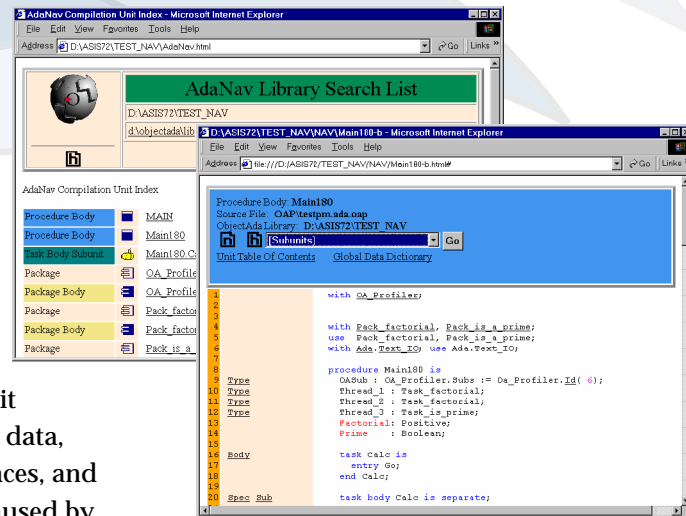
AdaNav Compilation Unit Index - Microsoft Internet Explorer
File Edit View Favorites Tools Help
Address D:\ASIS72\TEST_NAV\AdaNav.html
Go Links

AdaNav Library Search List
D:\ASIS72\TEST_NAV
d:\objectada\lib

AdaNav Compilation Unit Index

| | | |
|---|---|---|
| Procedure Body | | MAIN |
| Procedure Body | | Main180 |
| Task Body Subunit | | Main180.C |
| Package | | OA_Profile |
| Package Body | | OA_Profile |
| Package | | Pack_factor |
| Package Body | | Pack_factor |
| Package | | Pack_is_a |

D:\ASIS72\TEST_NAV\NAV\Main180-b - Microsoft Internet Explorer
File Edit View Favorites Tools Help
Address file:///D:/ASIS72/TEST_NAV/NAV/Main180-b.html#
Go Links

Procedure Body: Main180
Source File: OAP\testpm.ada.oap
ObjectAda Library: D:\ASIS72\TEST_NAV
[Subunits] Go
Unit Table Of Contents Global Data Dictionary

1 with OA_Profiler;
2
3
4 with Pack_factorial, Pack_is_a_prime;
5 use Pack_factorial, Pack_is_a_prime;
6 with Ada.Text_IO; use Ada.Text_IO;
7
8 procedure Main180 is
9 Type OASub : OA_Profiler.Subs := Oa_Profiler.Id( 6);
10 Type Thread_1 : Task_factorial;
11 Type Thread_2 : Task_factorial;
12 Type Thread_3 : Task_is_prime;
13 Factorial: Positive;
14 Prime : Boolean;
15
16 Body task Calc is
17 entry Go;
18 end Calc;
19
20 Spec Sub task body Calc is separate;

it
data,
ces, and
used by